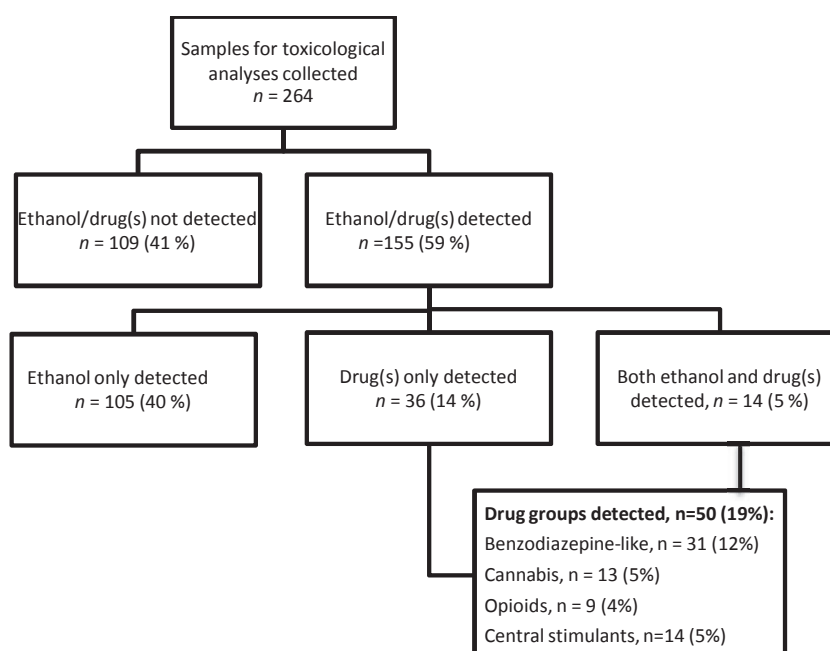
Samples for toxicological analyses collected
$n$ = 264

Ethanol/drug(s) not detected
$n$ = 109 (41 %)

Ethanol/drug(s) detected
$n$ =155 (59 %)

Ethanol only detected
$n$ = 105 (40 %)

Drug(s) only detected
$n$ = 36 (14 %)

Both ethanol and drug(s) detected, $n$ = 14 (5 %)

**Drug groups detected, n=50 (19%):**
Benzodiazepine-like, n = 31 (12%)
Cannabis, n = 13 (5%)
Opioids, n = 9 (4%)
Central stimulants, n=14 (5%)